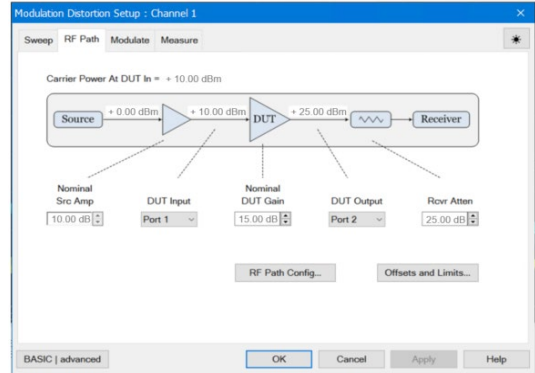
Modulation Distortion Setup : Channel 1

×

Sweep RF Path Modulate Measure

Carrier Power At DUT In = + 10.00 dBm

Source

+ 0.00 dBm

+ 10.00 dBm

DUT

+ 25.00 dBm

Receiver

Nominal Src Amp

10.00 dB

DUT Input

Port 1

Nominal DUT Gain

15.00 dB

DUT Output

Port 2

Rcvr Atten

25.00 dB

RF Path Config...

Offsets and Limits...

BASIC | advanced

OK

Cancel

Apply

Help